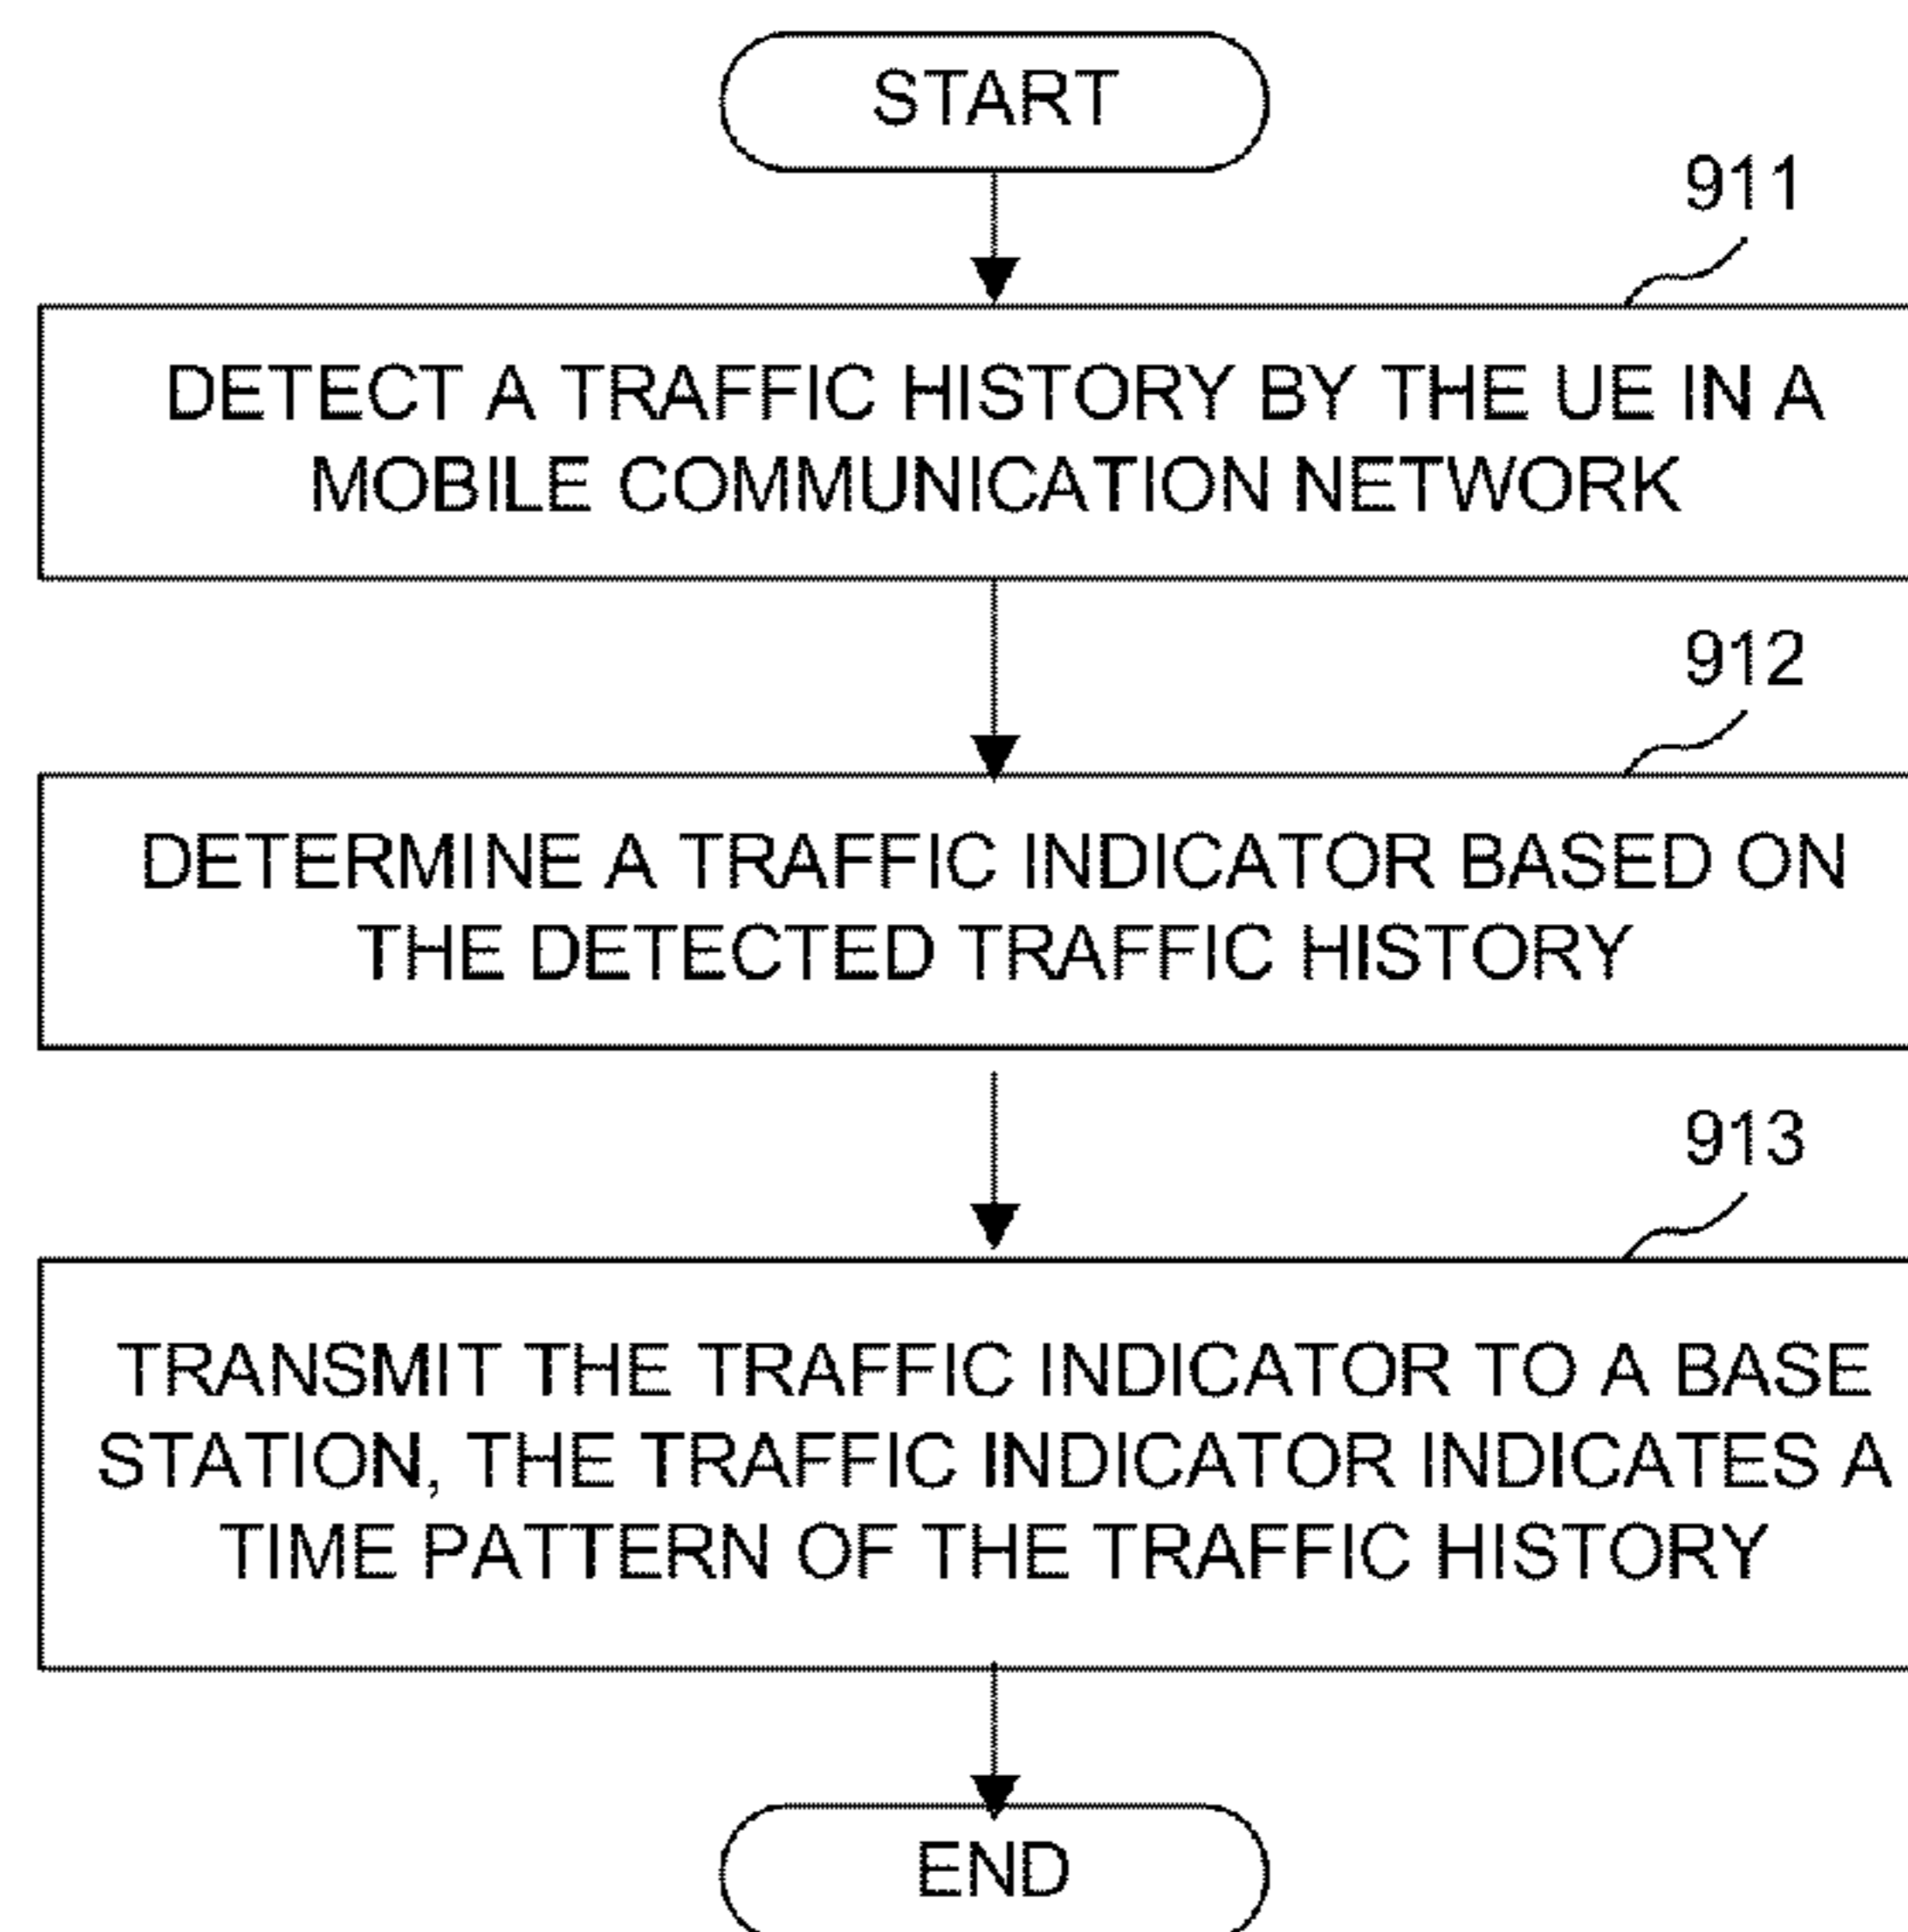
START

911

DETECT A TRAFFIC HISTORY BY THE UE IN A MOBILE COMMUNICATION NETWORK

912

DETERMINE A TRAFFIC INDICATOR BASED ON THE DETECTED TRAFFIC HISTORY

913

TRANSMIT THE TRAFFIC INDICATOR TO A BASE STATION, THE TRAFFIC INDICATOR INDICATES A TIME PATTERN OF THE TRAFFIC HISTORY

END